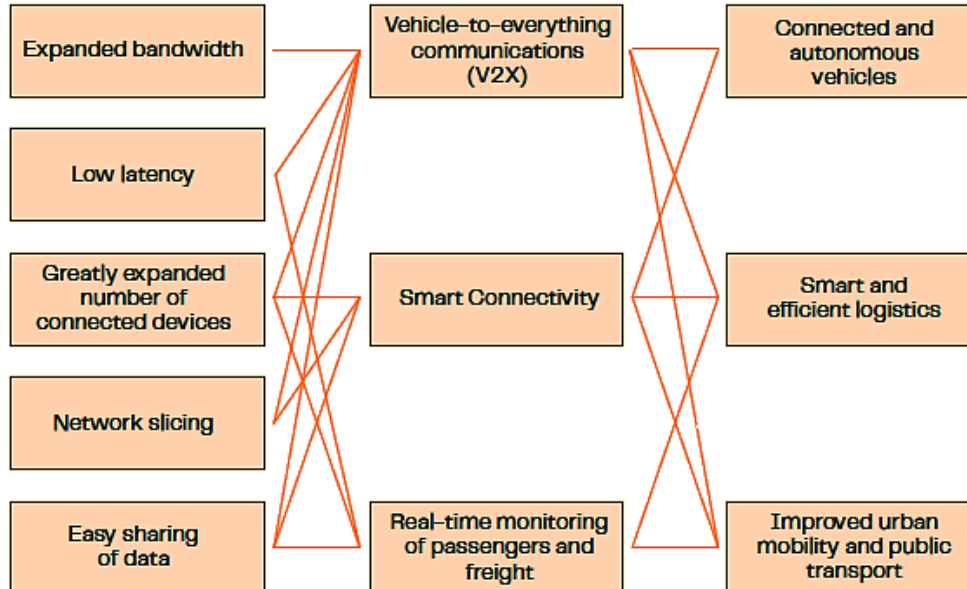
Expanded bandwidth

Low latency

Greatly expanded number of connected devices

Network slicing

Easy sharing of data

Vehicle-to-everything communications (V2X)

Smart Connectivity

Real-time monitoring of passengers and freight

Connected and autonomous vehicles

Smart and efficient logistics

Improved urban mobility and public transport